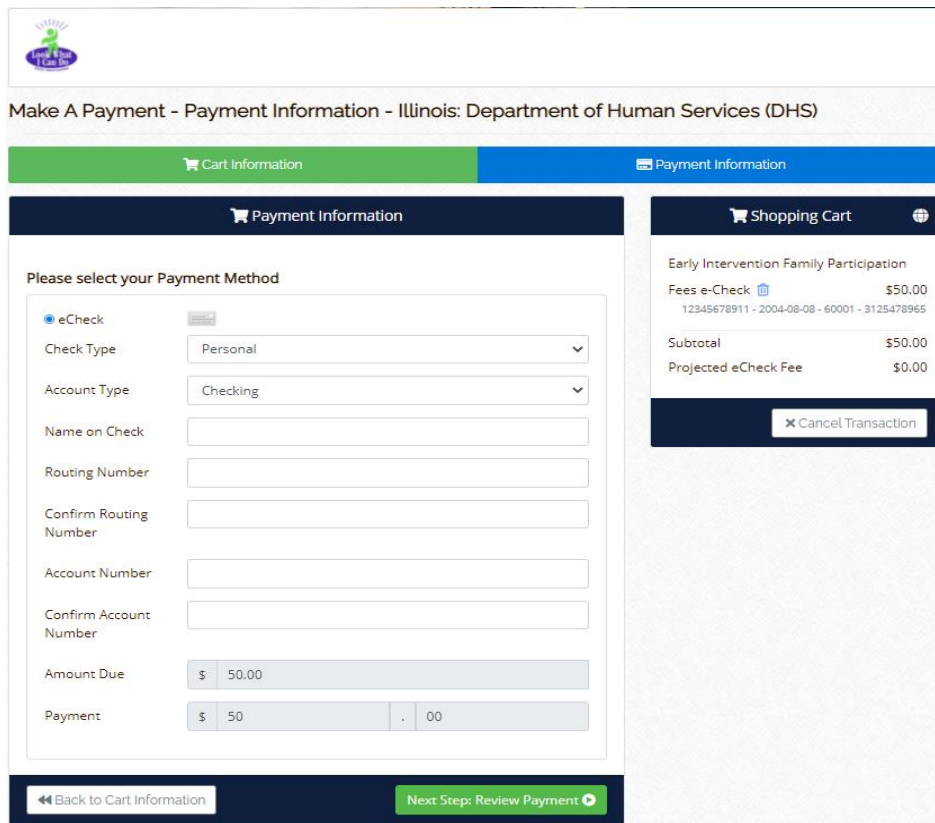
Look What I Can Do

Make A Payment - Payment Information - Illinois: Department of Human Services (DHS)

Cart Information

Payment Information

Payment Information

Please select your Payment Method

eCheck

Check Type Personal

Account Type Checking

Name on Check

Routing Number

Confirm Routing Number

Account Number

Confirm Account Number

Amount Due $ 50.00

Payment $ 50 . 00

Back to Cart Information

Next Step: Review Payment

Shopping Cart

Early Intervention Family Participation

Fees e-Check $50.00

12345678911 - 2004-08-08 - 60001 - 3125478965

Subtotal $50.00

Projected eCheck Fee $0.00

Cancel Transaction